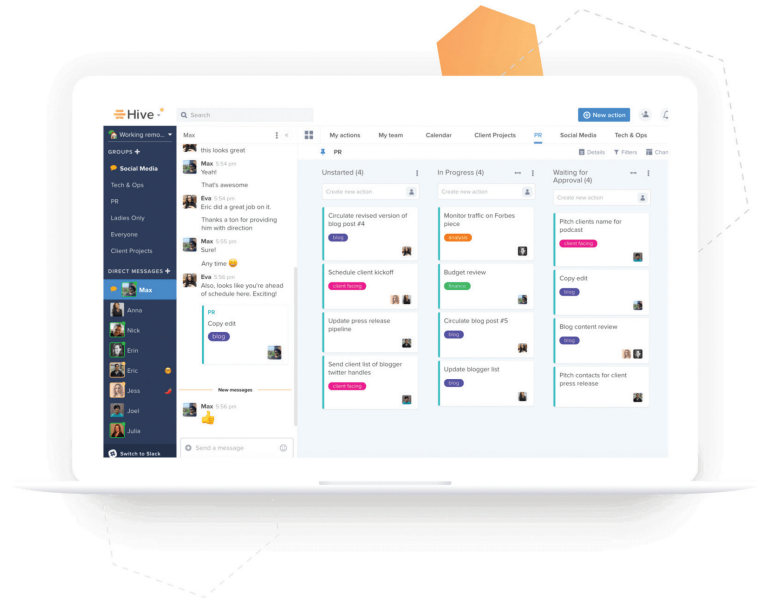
Hive

Search

New action

Working remo...

GROUPS +

Social Media

Tech & Ops

PR

Ladies Only

Everyone

Client Projects

DIRECT MESSAGES +

Max

Anna

Nick

Erin

Eric

Jess

Joel

Julia

Switch to Slack

Max

this looks great

Max 5:54 pm
Yeah!

That's awesome

Eva 5:54 pm
Eric did a great job on it.

Thanks a ton for providing him with direction

Max 5:55 pm
Sure!

Any time

Eva 5:56 pm
Also, looks like you're ahead of schedule here. Exciting!

PR
Copy edit
blog

New messages

Max 5:56 pm

Send a message

My actions

My team

Calendar

Client Projects

PR

Social Media

Tech & Ops

PR

Details

Filters

Char

Unstarted (4)

Create new action

Circulate revised version of blog post #4
blog

Schedule client kickoff
client facing

Update press release pipeline

Send client list of blogger twitter handles
client facing

In Progress (4)

Create new action

Monitor traffic on Forbes piece
analysis

Budget review
financial

Circulate blog post #5
blog

Update blogger list
blog

Waiting for Approval (4)

Create new action

Pitch clients name for podcast
client facing

Copy edit
blog

Blog content review
blog

Pitch contacts for client press release